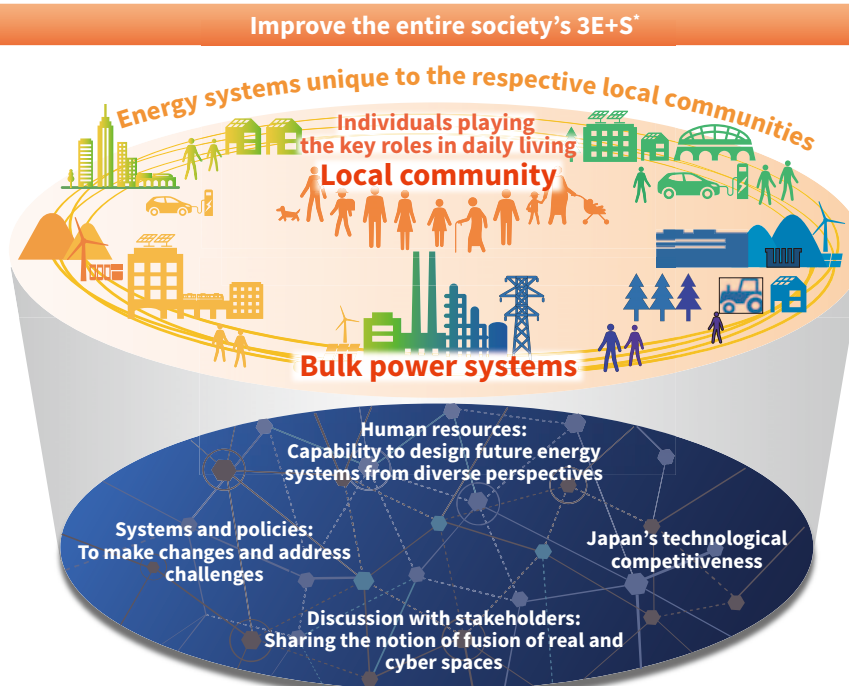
Improve the entire society's 3E+S*

Energy systems unique to the respective local communities

Individuals playing the key roles in daily living

Local community

Bulk power systems

Human resources: Capability to design future energy systems from diverse perspectives

Systems and policies: To make changes and address challenges

Japan's technological competitiveness

Discussion with stakeholders: Sharing the notion of fusion of real and cyber spaces